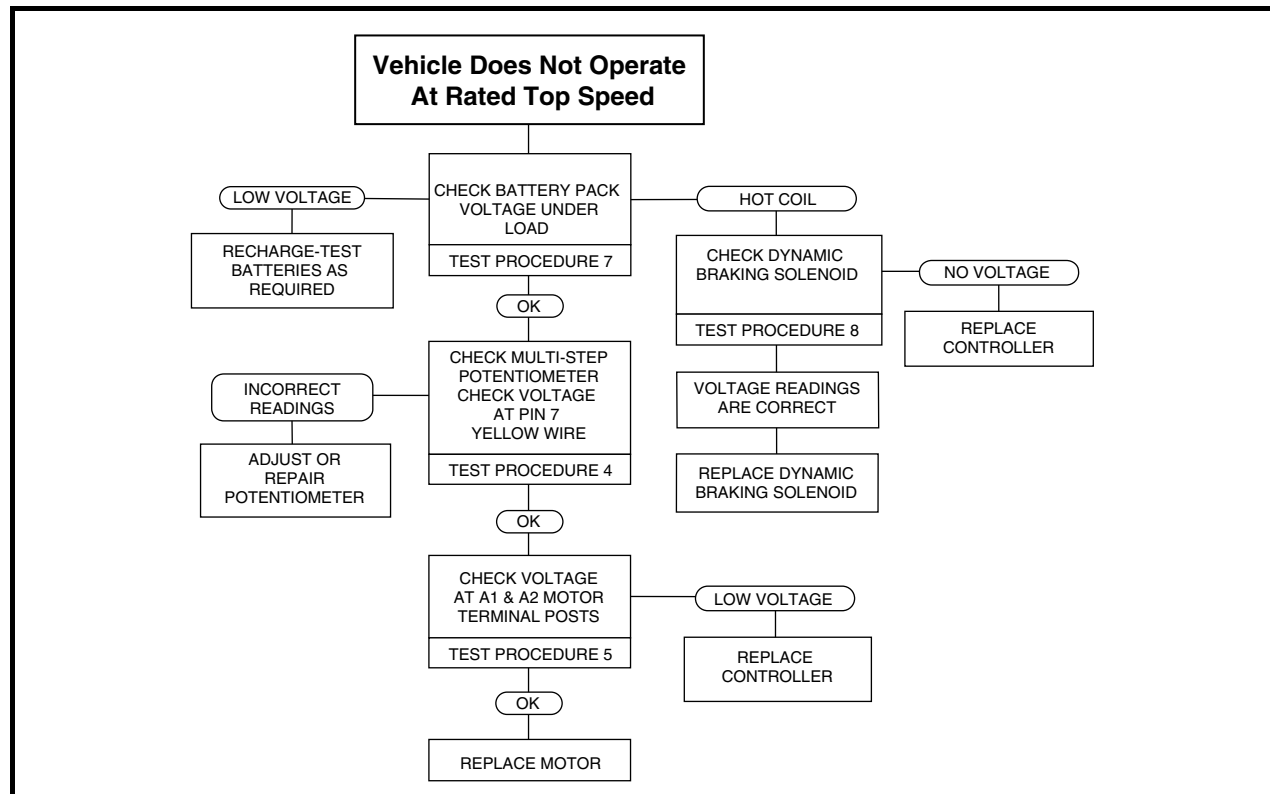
Vehicle Does Not Operate At Rated Top Speed

CHECK BATTERY PACK VOLTAGE UNDER LOAD

TEST PROCEDURE 7

LOW VOLTAGE

RECHARGE-TEST BATTERIES AS REQUIRED

HOT COIL

CHECK DYNAMIC BRAKING SOLENOID

TEST PROCEDURE 8

NO VOLTAGE

REPLACE CONTROLLER

VOLTAGE READINGS ARE CORRECT

REPLACE DYNAMIC BRAKING SOLENOID

OK

CHECK MULTI-STEP POTENTIOMETER CHECK VOLTAGE AT PIN 7 YELLOW WIRE

TEST PROCEDURE 4

INCORRECT READINGS

ADJUST OR REPAIR POTENTIOMETER

OK

CHECK VOLTAGE AT A1 & A2 MOTOR TERMINAL POSTS

TEST PROCEDURE 5

LOW VOLTAGE

REPLACE CONTROLLER

OK

REPLACE MOTOR